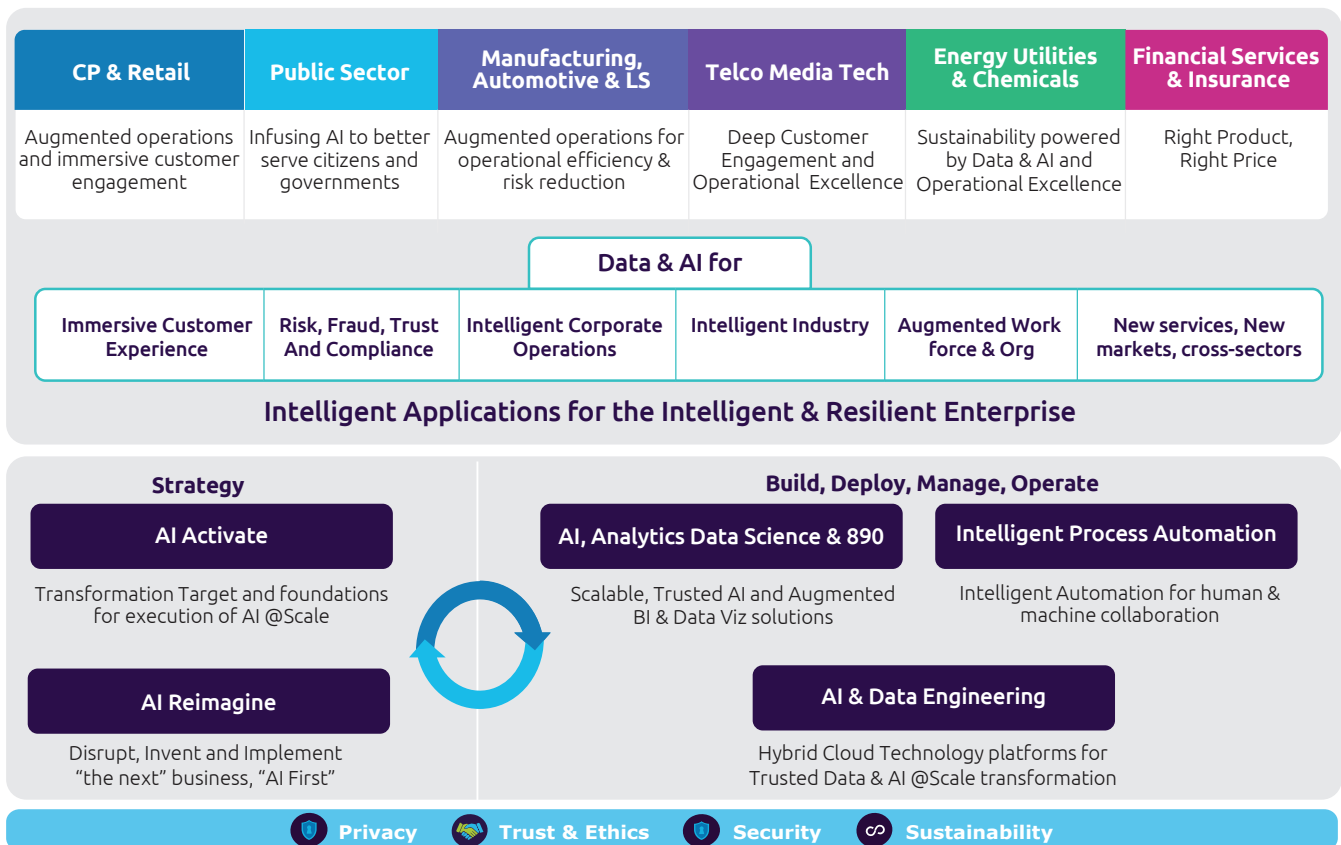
| CP & Retail | Public Sector | Manufacturing, Automotive & LS | Telco Media Tech | Energy Utilities & Chemicals | Financial Services & Insurance |
|---|---|---|---|---|---|
| Augmented operations and immersive customer engagement | Infusing AI to better serve citizens and governments | Augmented operations for operational efficiency & risk reduction | Deep Customer Engagement and Operational Excellence | Sustainability powered by Data & AI and Operational Excellence | Right Product, Right Price |

Data & AI for

| Immersive Customer Experience | Risk, Fraud, Trust And Compliance | Intelligent Corporate Operations | Intelligent Industry | Augmented Work force & Org | New services, New markets, cross-sectors |
|---|---|---|---|---|---|

Intelligent Applications for the Intelligent & Resilient Enterprise

Strategy

AI Activate

Transformation Target and foundations for execution of AI @Scale

AI Reimagine

Disrupt, Invent and Implement "the next" business, "AI First"

Build, Deploy, Manage, Operate

AI, Analytics Data Science & 890

Scalable, Trusted AI and Augmented BI & Data Viz solutions

Intelligent Process Automation

Intelligent Automation for human & machine collaboration

AI & Data Engineering

Hybrid Cloud Technology platforms for Trusted Data & AI @Scale transformation

Privacy Trust & Ethics Security Sustainability